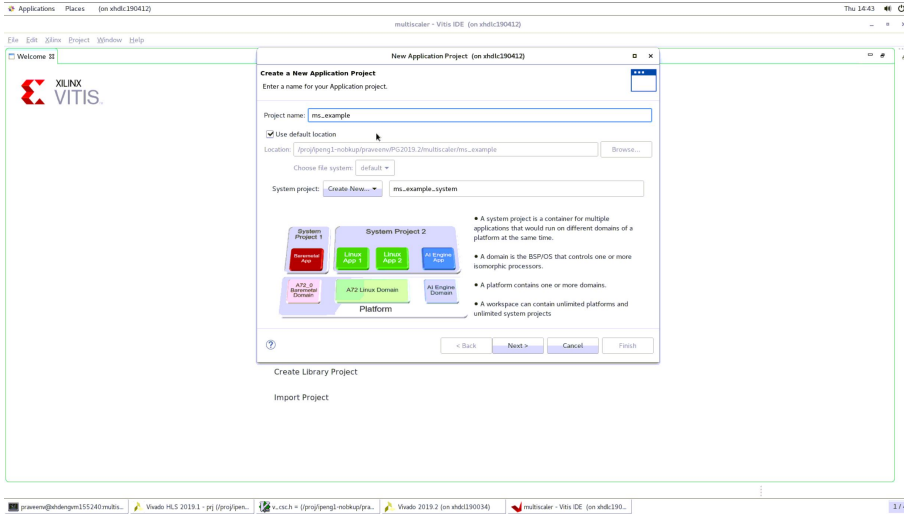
Applications Places (on xhdlc190412) Thu 14:43

multiscaler - Vitis IDE (on xhdlc190412)

File Edit Xilinx Project Window Help

Welcome

XILINX VITIS

New Application Project (on xhdlc190412)

Create a New Application Project

Enter a name for your Application project.

Project name: ms_example

Use default location

Location: /proj/ipeng1-nobkup/praveenv/PG2019.2/multiscaler/ms_example Browse...

Choose file system: default

System project: Create New... ms_example_system

System Project 1

Baremetal App

System Project 2

Linux App 1

Linux App 2

AI Engine App

A72_0 Baremetal Domain

A72 Linux Domain

AI Engine Domain

Platform

• A system project is a container for multiple applications that would run on different domains of a platform at the same time.

• A domain is the BSP/OS that controls one or more isomorphic processors.

• A platform contains one or more domains.

• A workspace can contain unlimited platforms and unlimited system projects

?

< Back Next > Cancel Finish

Create Library Project

Import Project

praveenv@xhdengvm155240:multis... Vivado HLS 2019.1 - prj (/proj/ipen... v_csc.h = (/proj/ipeng1-nobkup/pra... Vivado 2019.2 (on xhdcl190034) multiscaler - Vitis IDE (on xhdlc190... 1 /